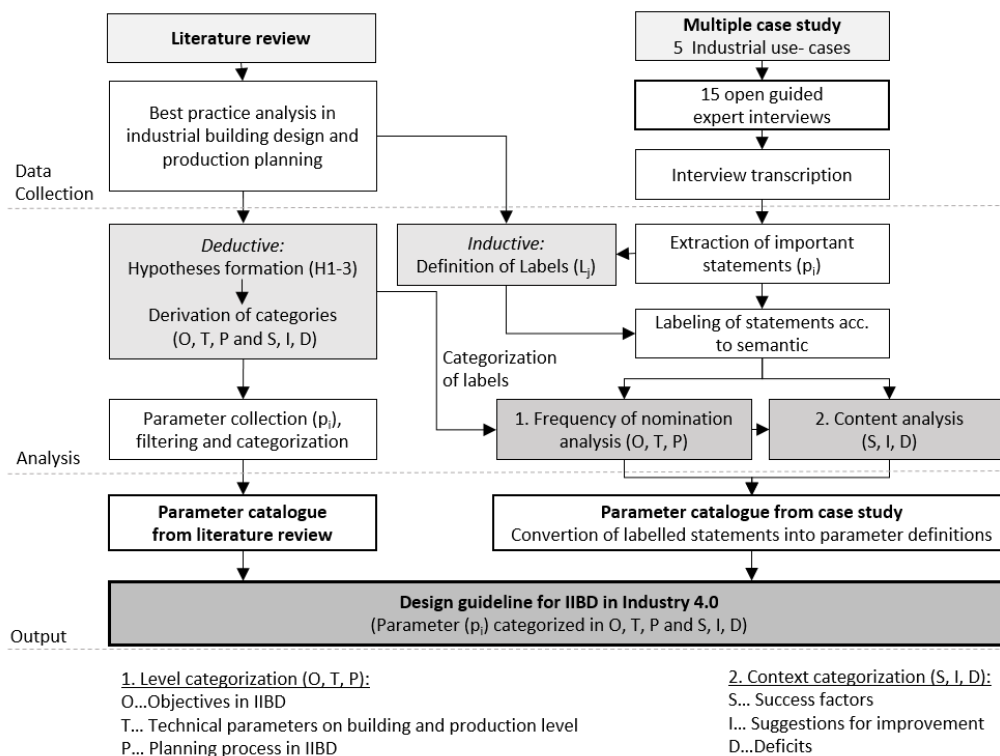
Literature review

Best practice analysis in industrial building design and production planning

Multiple case study
5 Industrial use- cases

15 open guided expert interviews

Interview transcription

Data Collection

Deductive:
Hypotheses formation (H1-3)

Derivation of categories (O, T, P and S, I, D)

Inductive:
Definition of Labels ($L_j$)

Extraction of important statements ($p_i$)

Labeling of statements acc. to semantic

Categorization of labels

Parameter collection ($p_i$), filtering and categorization

1. Frequency of nomination analysis (O, T, P)

2. Content analysis (S, I, D)

Analysis

Parameter catalogue from literature review

Parameter catalogue from case study
Convertion of labelled statements into parameter definitions

Design guideline for IIBD in Industry 4.0
(Parameter ($p_i$) categorized in O, T, P and S, I, D)

Output

1. Level categorization (O, T, P):
O...Objectives in IIBD
T... Technical parameters on building and production level
P... Planning process in IIBD

2. Context categorization (S, I, D):
S... Success factors
I... Suggestions for improvement
D...Deficits